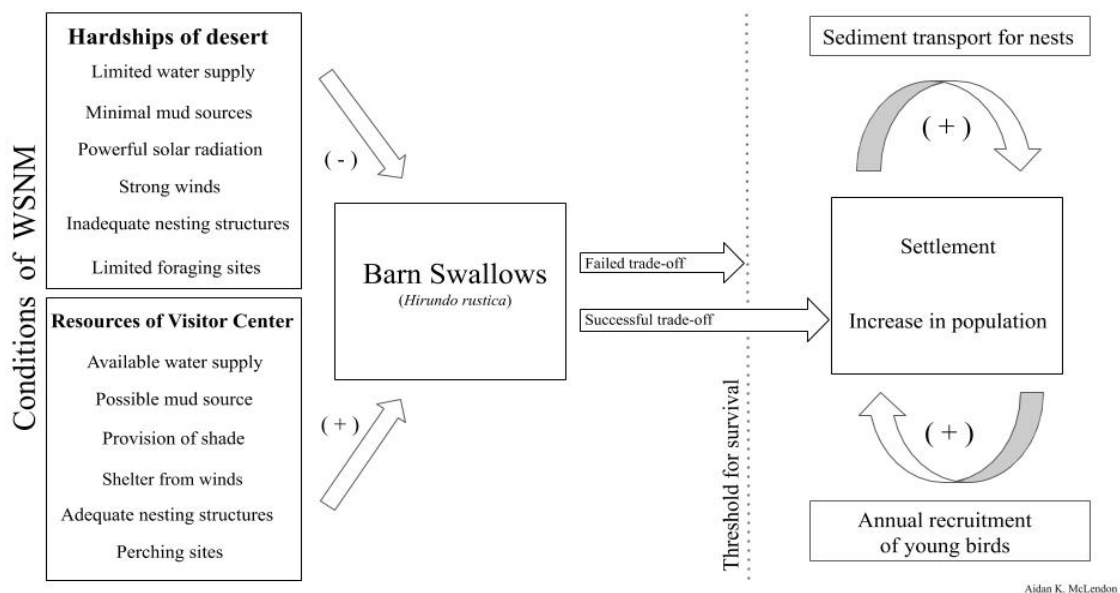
Conditions of WSNM

Hardships of desert
Limited water supply
Minimal mud sources
Powerful solar radiation
Strong winds
Inadequate nesting structures
Limited foraging sites

Resources of Visitor Center
Available water supply
Possible mud source
Provision of shade
Shelter from winds
Adequate nesting structures
Perching sites

(-)

(+)

Barn Swallows
(Hirundo rustica)

Failed trade-off

Successful trade-off

Threshold for survival

Sediment transport for nests

(+)

Settlement

Increase in population

(+)

Annual recruitment of young birds

Aidan K. McLendon